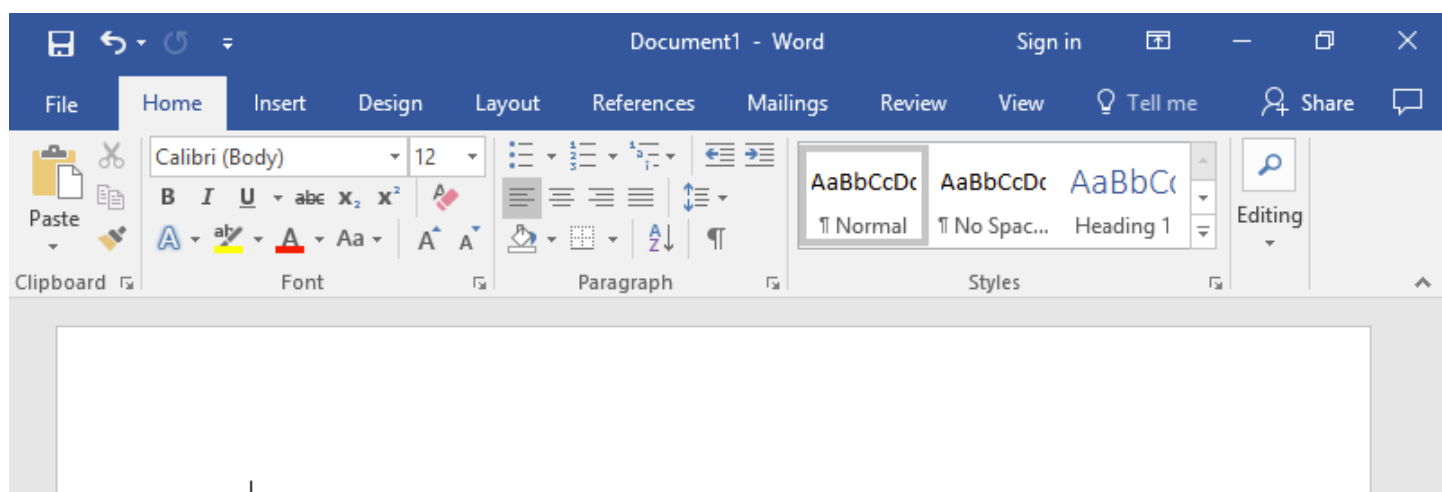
Document1 - Word
Sign in

File Home Insert Design Layout References Mailings Review View Tell me Share

Paste
Calibri (Body) 12
B I U abc $x_2$ $x^2$
A Aa A A

AaBbCcDc AaBbCcDc AaBbCc
¶ Normal ¶ No Spac... Heading 1

Editing

Clipboard Font Paragraph Styles